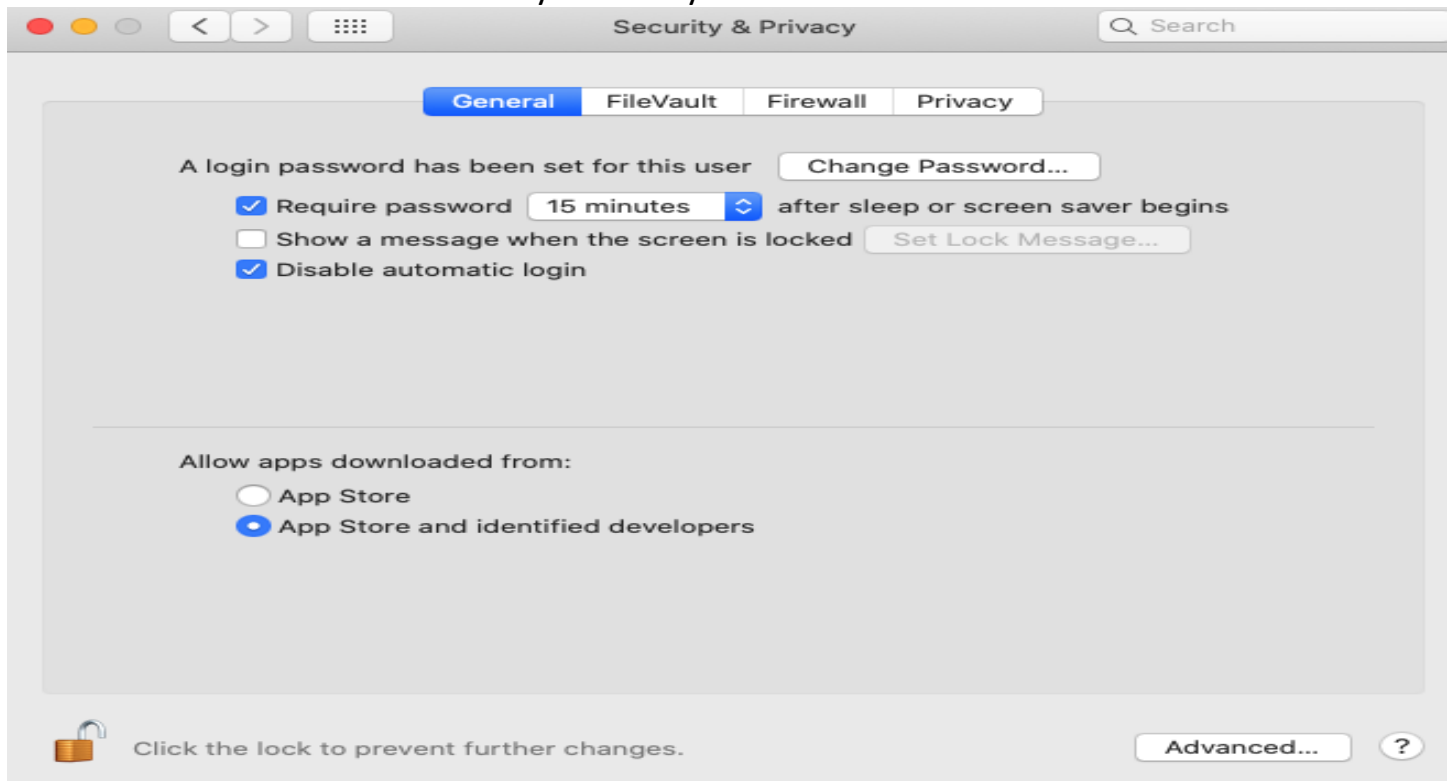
Security & Privacy

Search

General FileVault Firewall Privacy

A login password has been set for this user Change Password...

Require password 15 minutes after sleep or screen saver begins

Show a message when the screen is locked Set Lock Message...

Disable automatic login

Allow apps downloaded from:

App Store

App Store and identified developers

Click the lock to prevent further changes.

Advanced...

?